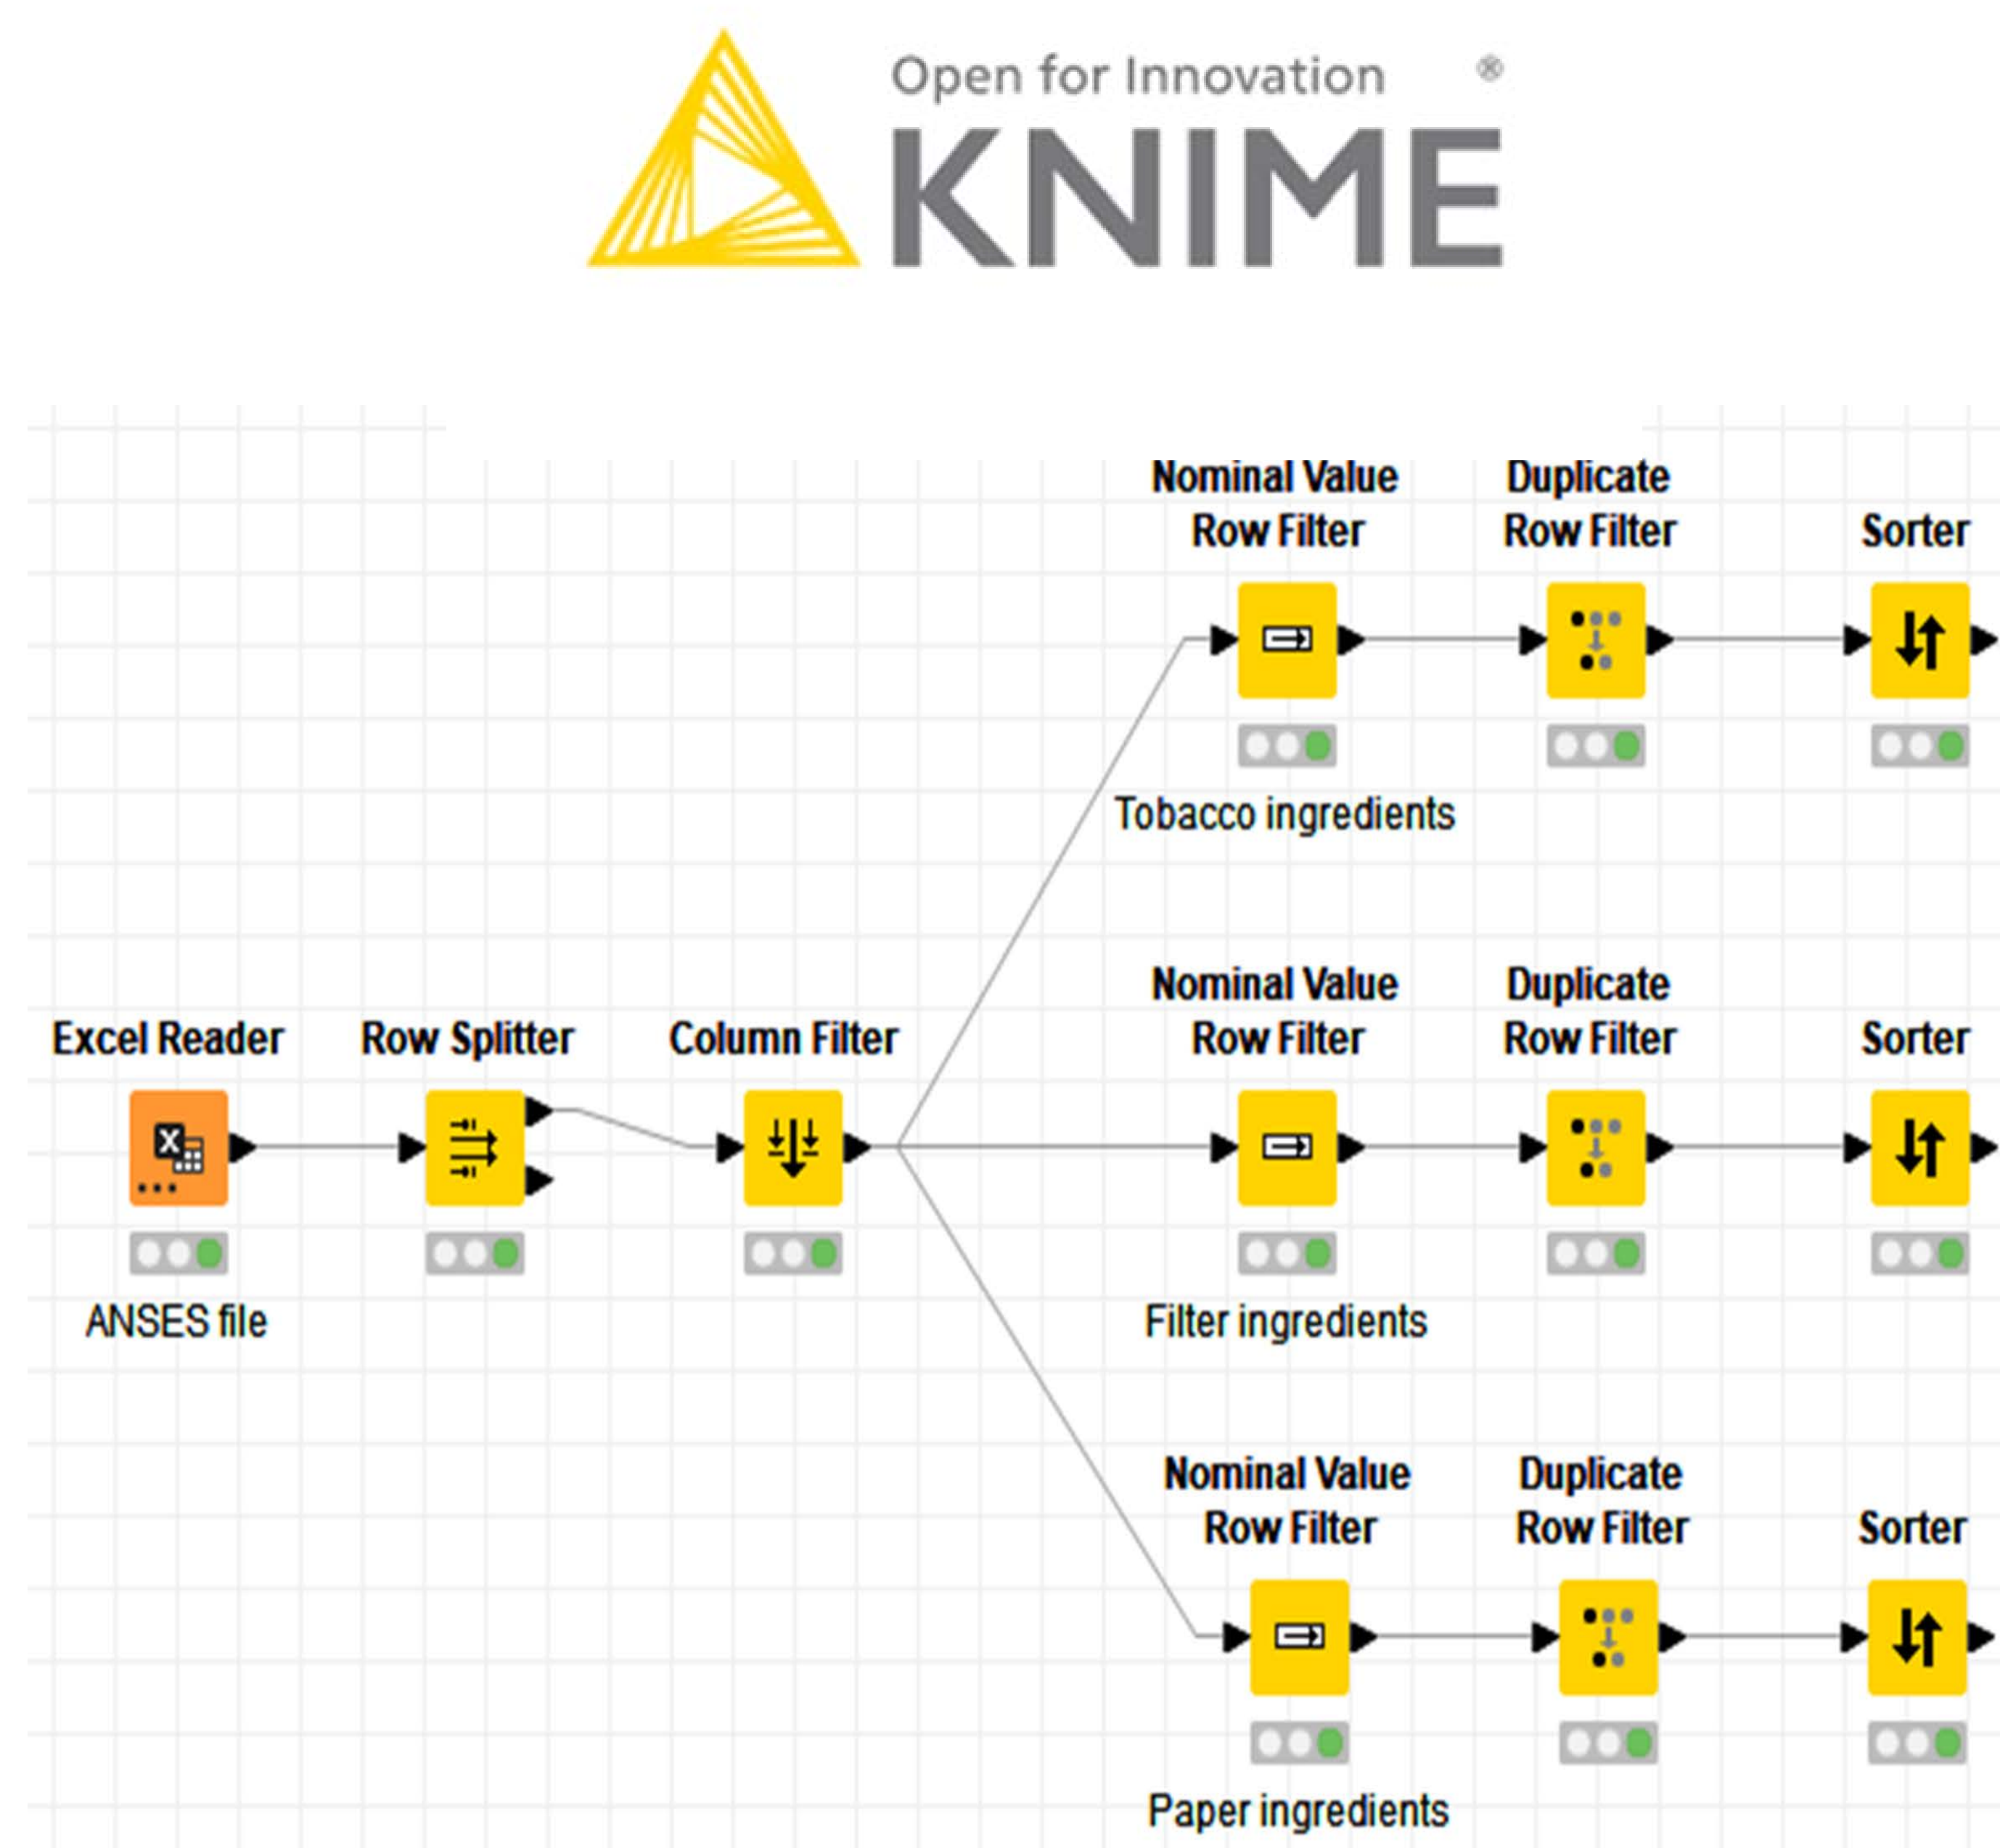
Open for Innovation ®
KNIME

Nominal Value Row Filter
Duplicate Row Filter
Sorter
Tobacco ingredients

Excel Reader
Row Splitter
Column Filter
Nominal Value Row Filter
Duplicate Row Filter
Sorter
ANSES file
Filter ingredients

Nominal Value Row Filter
Duplicate Row Filter
Sorter
Paper ingredients